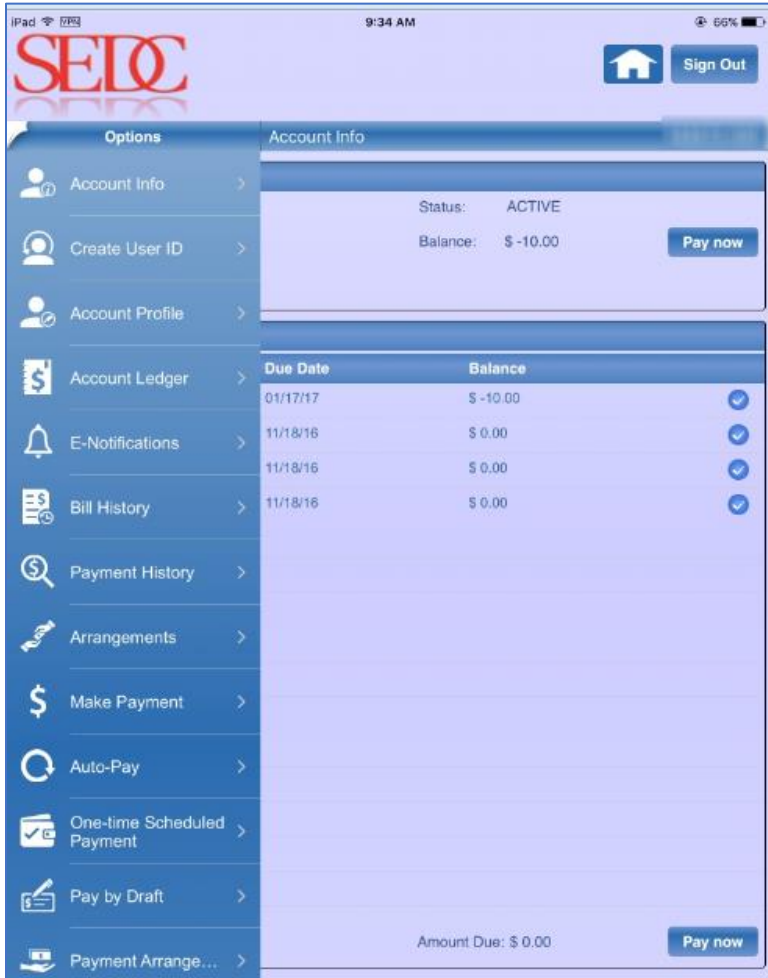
iPad VPN 9:34 AM 66%

SEDC

Sign Out

Options

Account Info

Account Info

Create User ID

Account Profile

Account Ledger

E-Notifications

Bill History

Payment History

Arrangements

Make Payment

Auto-Pay

One-time Scheduled Payment

Pay by Draft

Payment Arrange...

Status: ACTIVE

Balance: $ -10.00

Pay now

| Due Date | Balance |
|---|---|
| 01/17/17 | $ -10.00 |
| 11/18/16 | $ 0.00 |
| 11/18/16 | $ 0.00 |
| 11/18/16 | $ 0.00 |

Amount Due: $ 0.00

Pay now